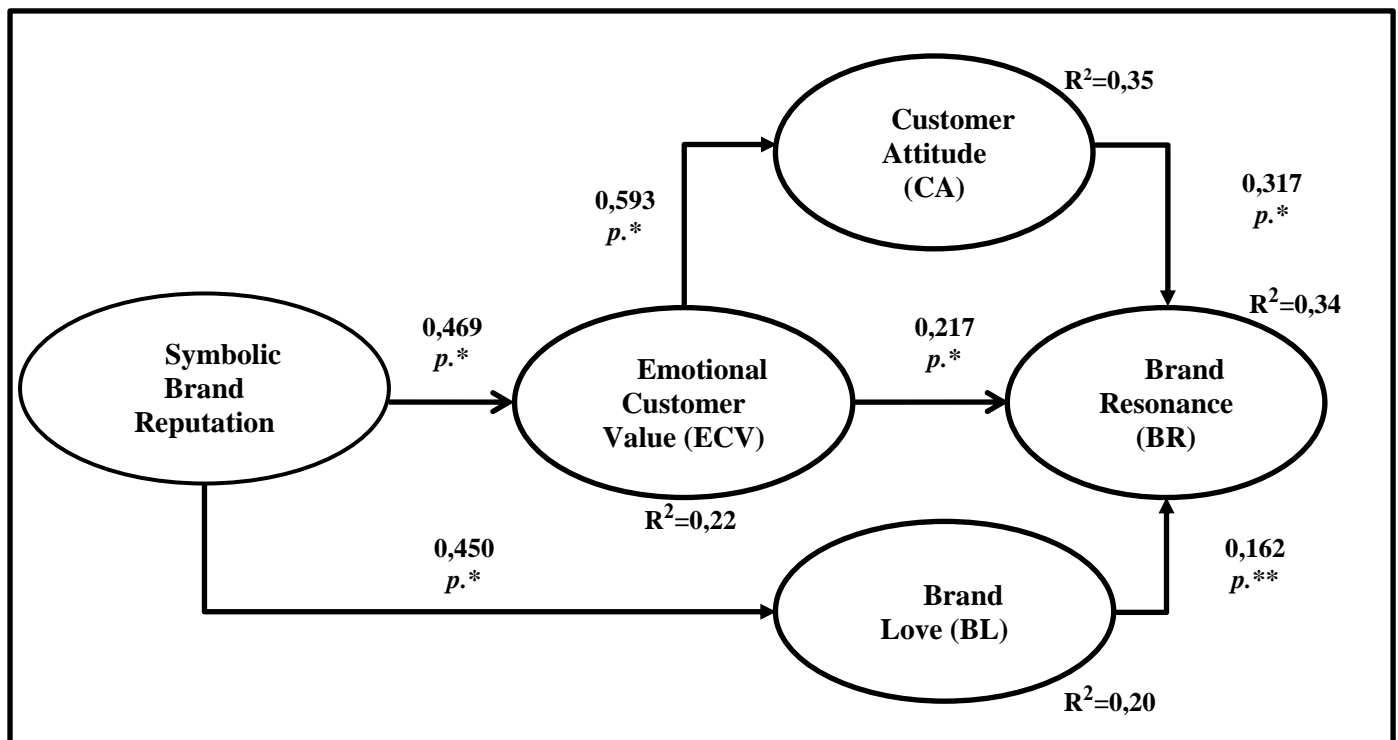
$R^2$=0,35

Customer Attitude (CA)

0,593
p.*

0,317
p.*

$R^2$=0,34

Symbolic Brand Reputation

0,469
p.*

Emotional Customer Value (ECV)

0,217
p.*

Brand Resonance (BR)

$R^2$=0,22

0,450
p.*

0,162
p.**

Brand Love (BL)

$R^2$=0,20